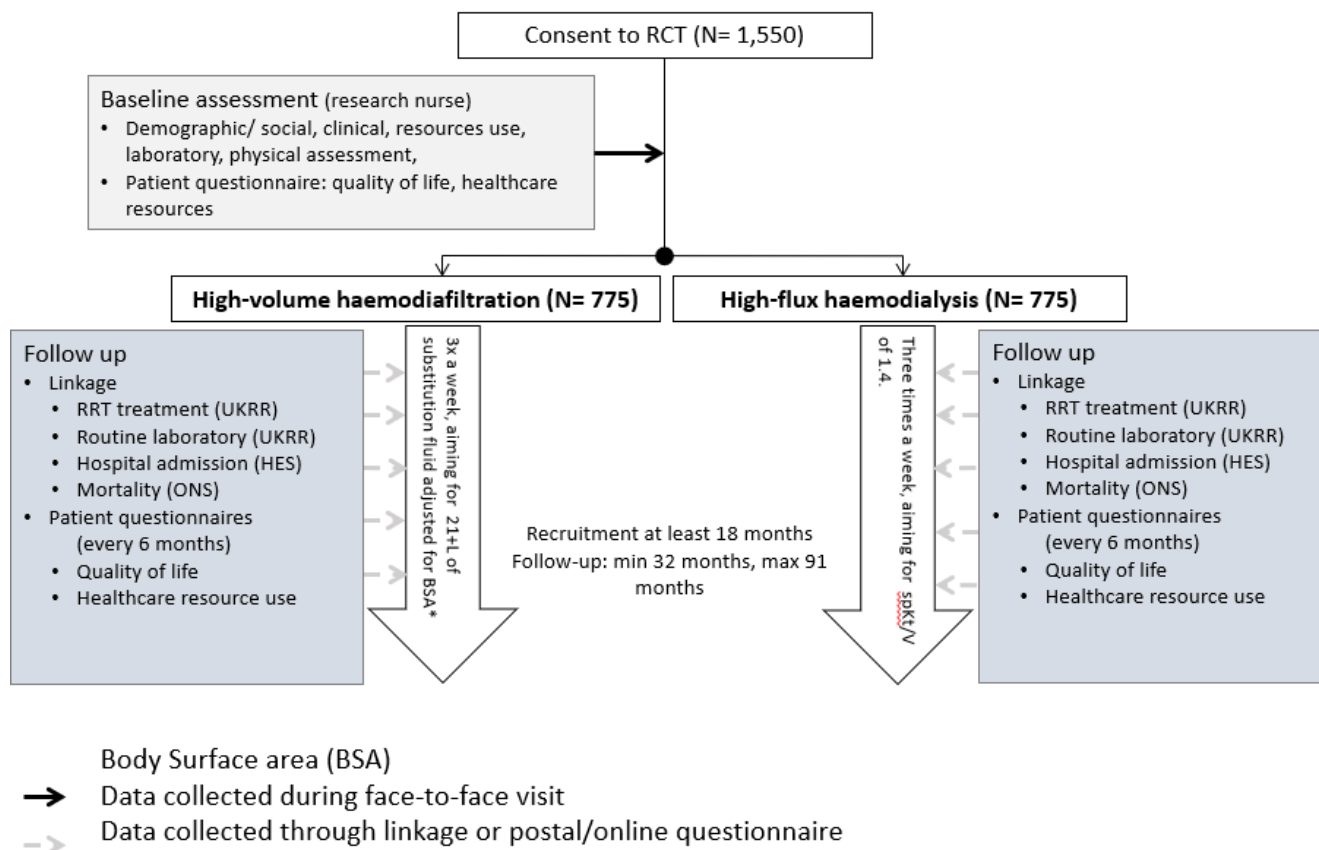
Consent to RCT (N= 1,550)

Baseline assessment (research nurse)
• Demographic/ social, clinical, resources use, laboratory, physical assessment,
• Patient questionnaire: quality of life, healthcare resources

High-volume haemodiafiltration (N= 775)

High-flux haemodialysis (N= 775)

Follow up
• Linkage
• RRT treatment (UKRR)
• Routine laboratory (UKRR)
• Hospital admission (HES)
• Mortality (ONS)
• Patient questionnaires (every 6 months)
• Quality of life
• Healthcare resource use

3x a week, aiming for 21+L of substitution fluid adjusted for BSA*

Recruitment at least 18 months
Follow-up: min 32 months, max 91 months

Three times a week, aiming for spKt/V of 1.4.

Follow up
• Linkage
• RRT treatment (UKRR)
• Routine laboratory (UKRR)
• Hospital admission (HES)
• Mortality (ONS)
• Patient questionnaires (every 6 months)
• Quality of life
• Healthcare resource use

Body Surface area (BSA)
Data collected during face-to-face visit
Data collected through linkage or postal/online questionnaire